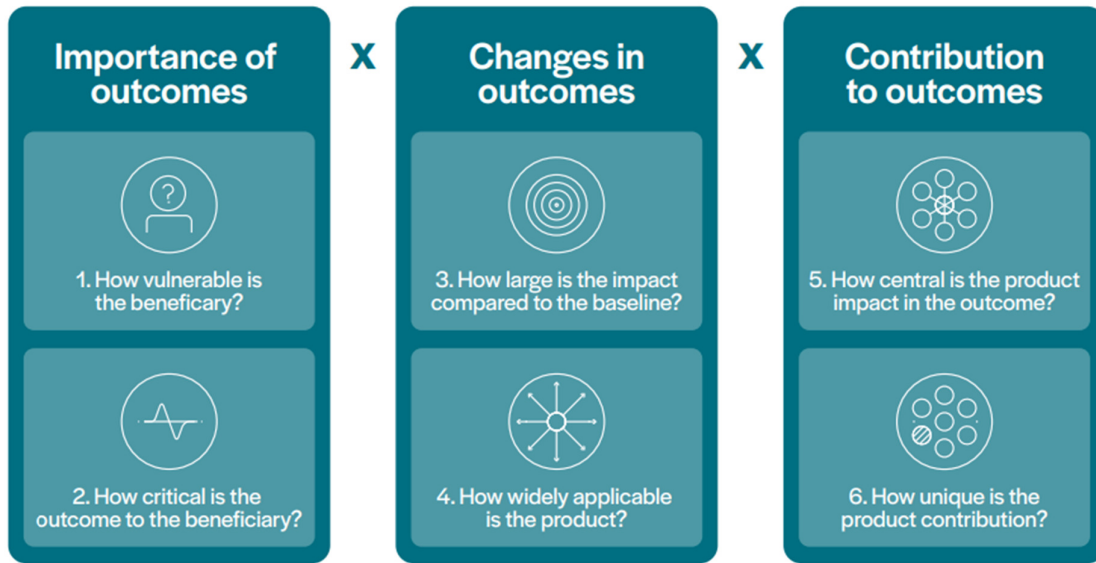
Importance of outcomes

?

1. How vulnerable is the beneficary?

2. How critical is the outcome to the beneficiary?

x

Changes in outcomes

3. How large is the impact compared to the baseline?

4. How widely applicable is the product?

x

Contribution to outcomes

5. How central is the product impact in the outcome?

6. How unique is the product contribution?